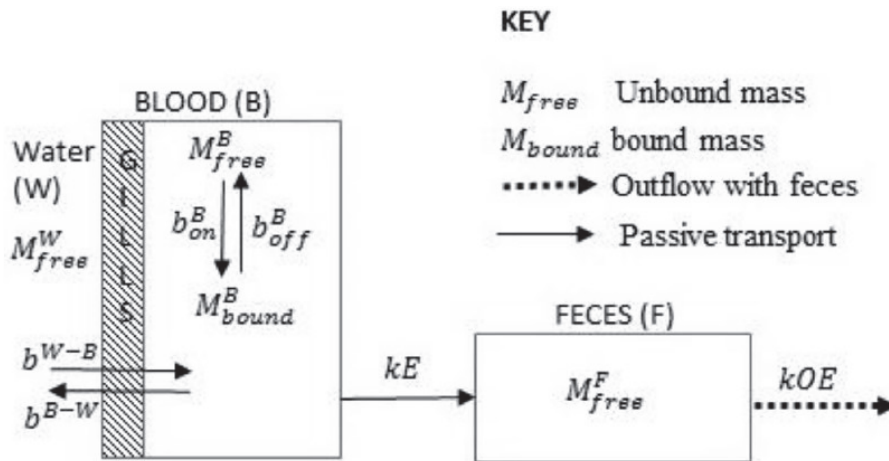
KEY

$M_{free}$ Unbound mass

$M_{bound}$ bound mass

Outflow with feces

Passive transport

BLOOD (B)

Water (W)

$M_{free}^{W}$

GILLS

$M_{free}^{B}$

$b_{on}^{B}$

$b_{off}^{B}$

$M_{bound}^{B}$

$b^{W-B}$

$b^{B-W}$

$kE$

FECES (F)

$M_{free}^{F}$

$kOE$